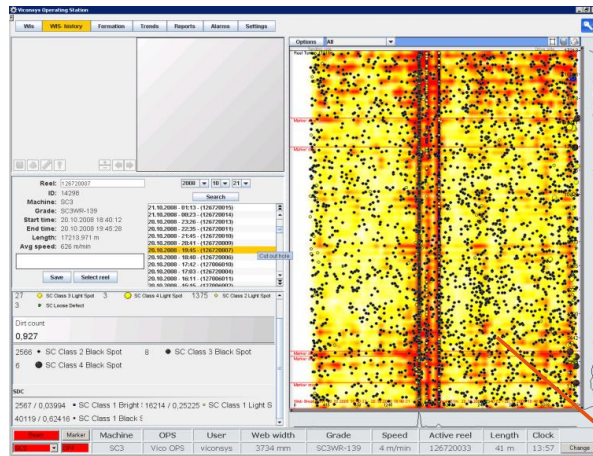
Viconsys Operating Station

WIS | WIS- history | Formation | Trends | Reports | Alarms | Settings

Options | All

Reel: 126720007
ID: 14298
Machine: SC3
Grade: SC3WR-139
Start time: 20.10.2008 18:40:12
End time: 20.10.2008 19:45:28
Length: 17213.971 m
Avg speed: 626 m/min

2008 | 10 | 21
Search

21.10.2008 - 01:13 - (126720015)
21.10.2008 - 00:23 - (126720014)
20.10.2008 - 23:20 - (126720013)
20.10.2008 - 22:35 - (126720011)
20.10.2008 - 21:45 - (126720010)
20.10.2008 - 20:41 - (126720009)
20.10.2008 - 19:45 - (126720007)
20.10.2008 - 18:40 - (126720006)
20.10.2008 - 17:42 - (126720005)
20.10.2008 - 17:03 - (126720004)
20.10.2008 - 16:11 - (126720001)
20.10.2008 - 15:15 - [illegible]

Cut out hole

Save | Select reel

27 ● SC Class 3 Light Spot 3 ● SC Class 4 Light Spot 1375 ● SC Class 2 Light Spot
3 ● SC Loose Defect

Dirt count
0,927

2566 ● SC Class 2 Black Spot 8 ● SC Class 3 Black Spot
6 ● SC Class 4 Black Spot

SDC
2567 / 0,03994 ● SC Class 1 Bright 16214 / 0,25225 ● SC Class 1 Light S
40119 / 0,62416 ● SC Class 1 Black S

| Marker | Machine | OPS | User | Web width | Grade | Speed | Active reel | Length | Clock |
|---|---|---|---|---|---|---|---|---|---|
| | SC3 | Vico OPS | viconsys | 3734 mm | SC3WR-139 | 4 m/min | 126720033 | 41 m | 13:57 |

Change